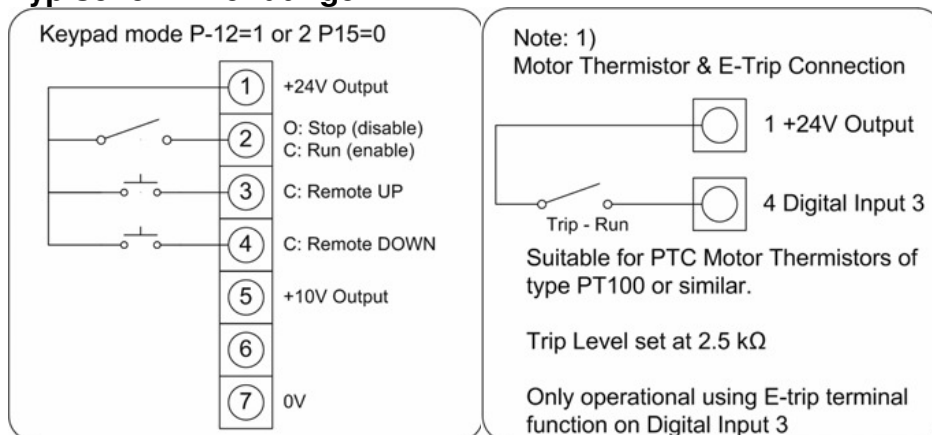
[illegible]

Keypad mode P-12=1 or 2 P15=0

1 +24V Output
2 O: Stop (disable) C: Run (enable)
3 C: Remote UP
4 C: Remote DOWN
5 +10V Output
6
7 0V

Note: 1)
Motor Thermistor & E-Trip Connection

1 +24V Output
Trip - Run
4 Digital Input 3

Suitable for PTC Motor Thermistors of type PT100 or similar.

Trip Level set at 2.5 kΩ

Only operational using E-trip terminal function on Digital Input 3